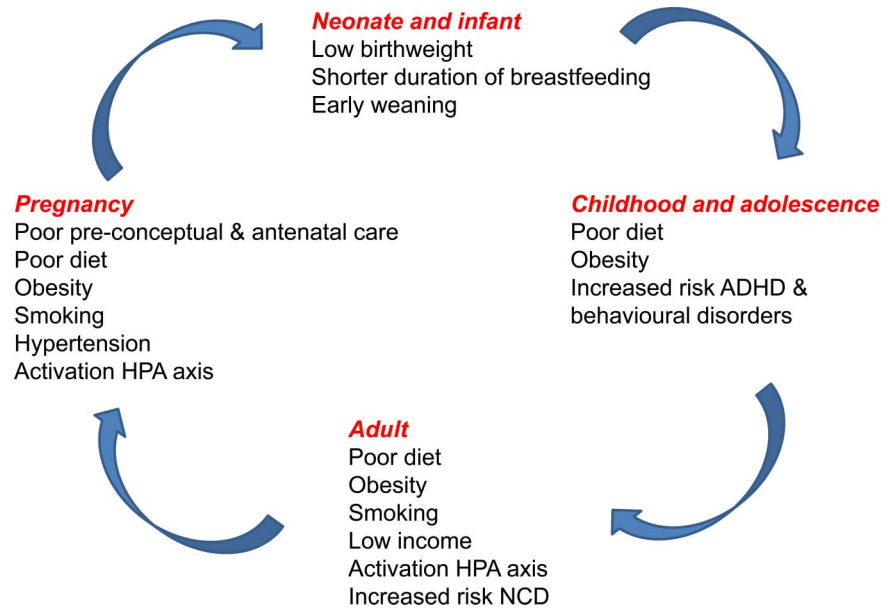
Neonate and infant
Low birthweight
Shorter duration of breastfeeding
Early weaning

Childhood and adolescence
Poor diet
Obesity
Increased risk ADHD & behavioural disorders

Adult
Poor diet
Obesity
Smoking
Low income
Activation HPA axis
Increased risk NCD

Pregnancy
Poor pre-conceptual & antenatal care
Poor diet
Obesity
Smoking
Hypertension
Activation HPA axis